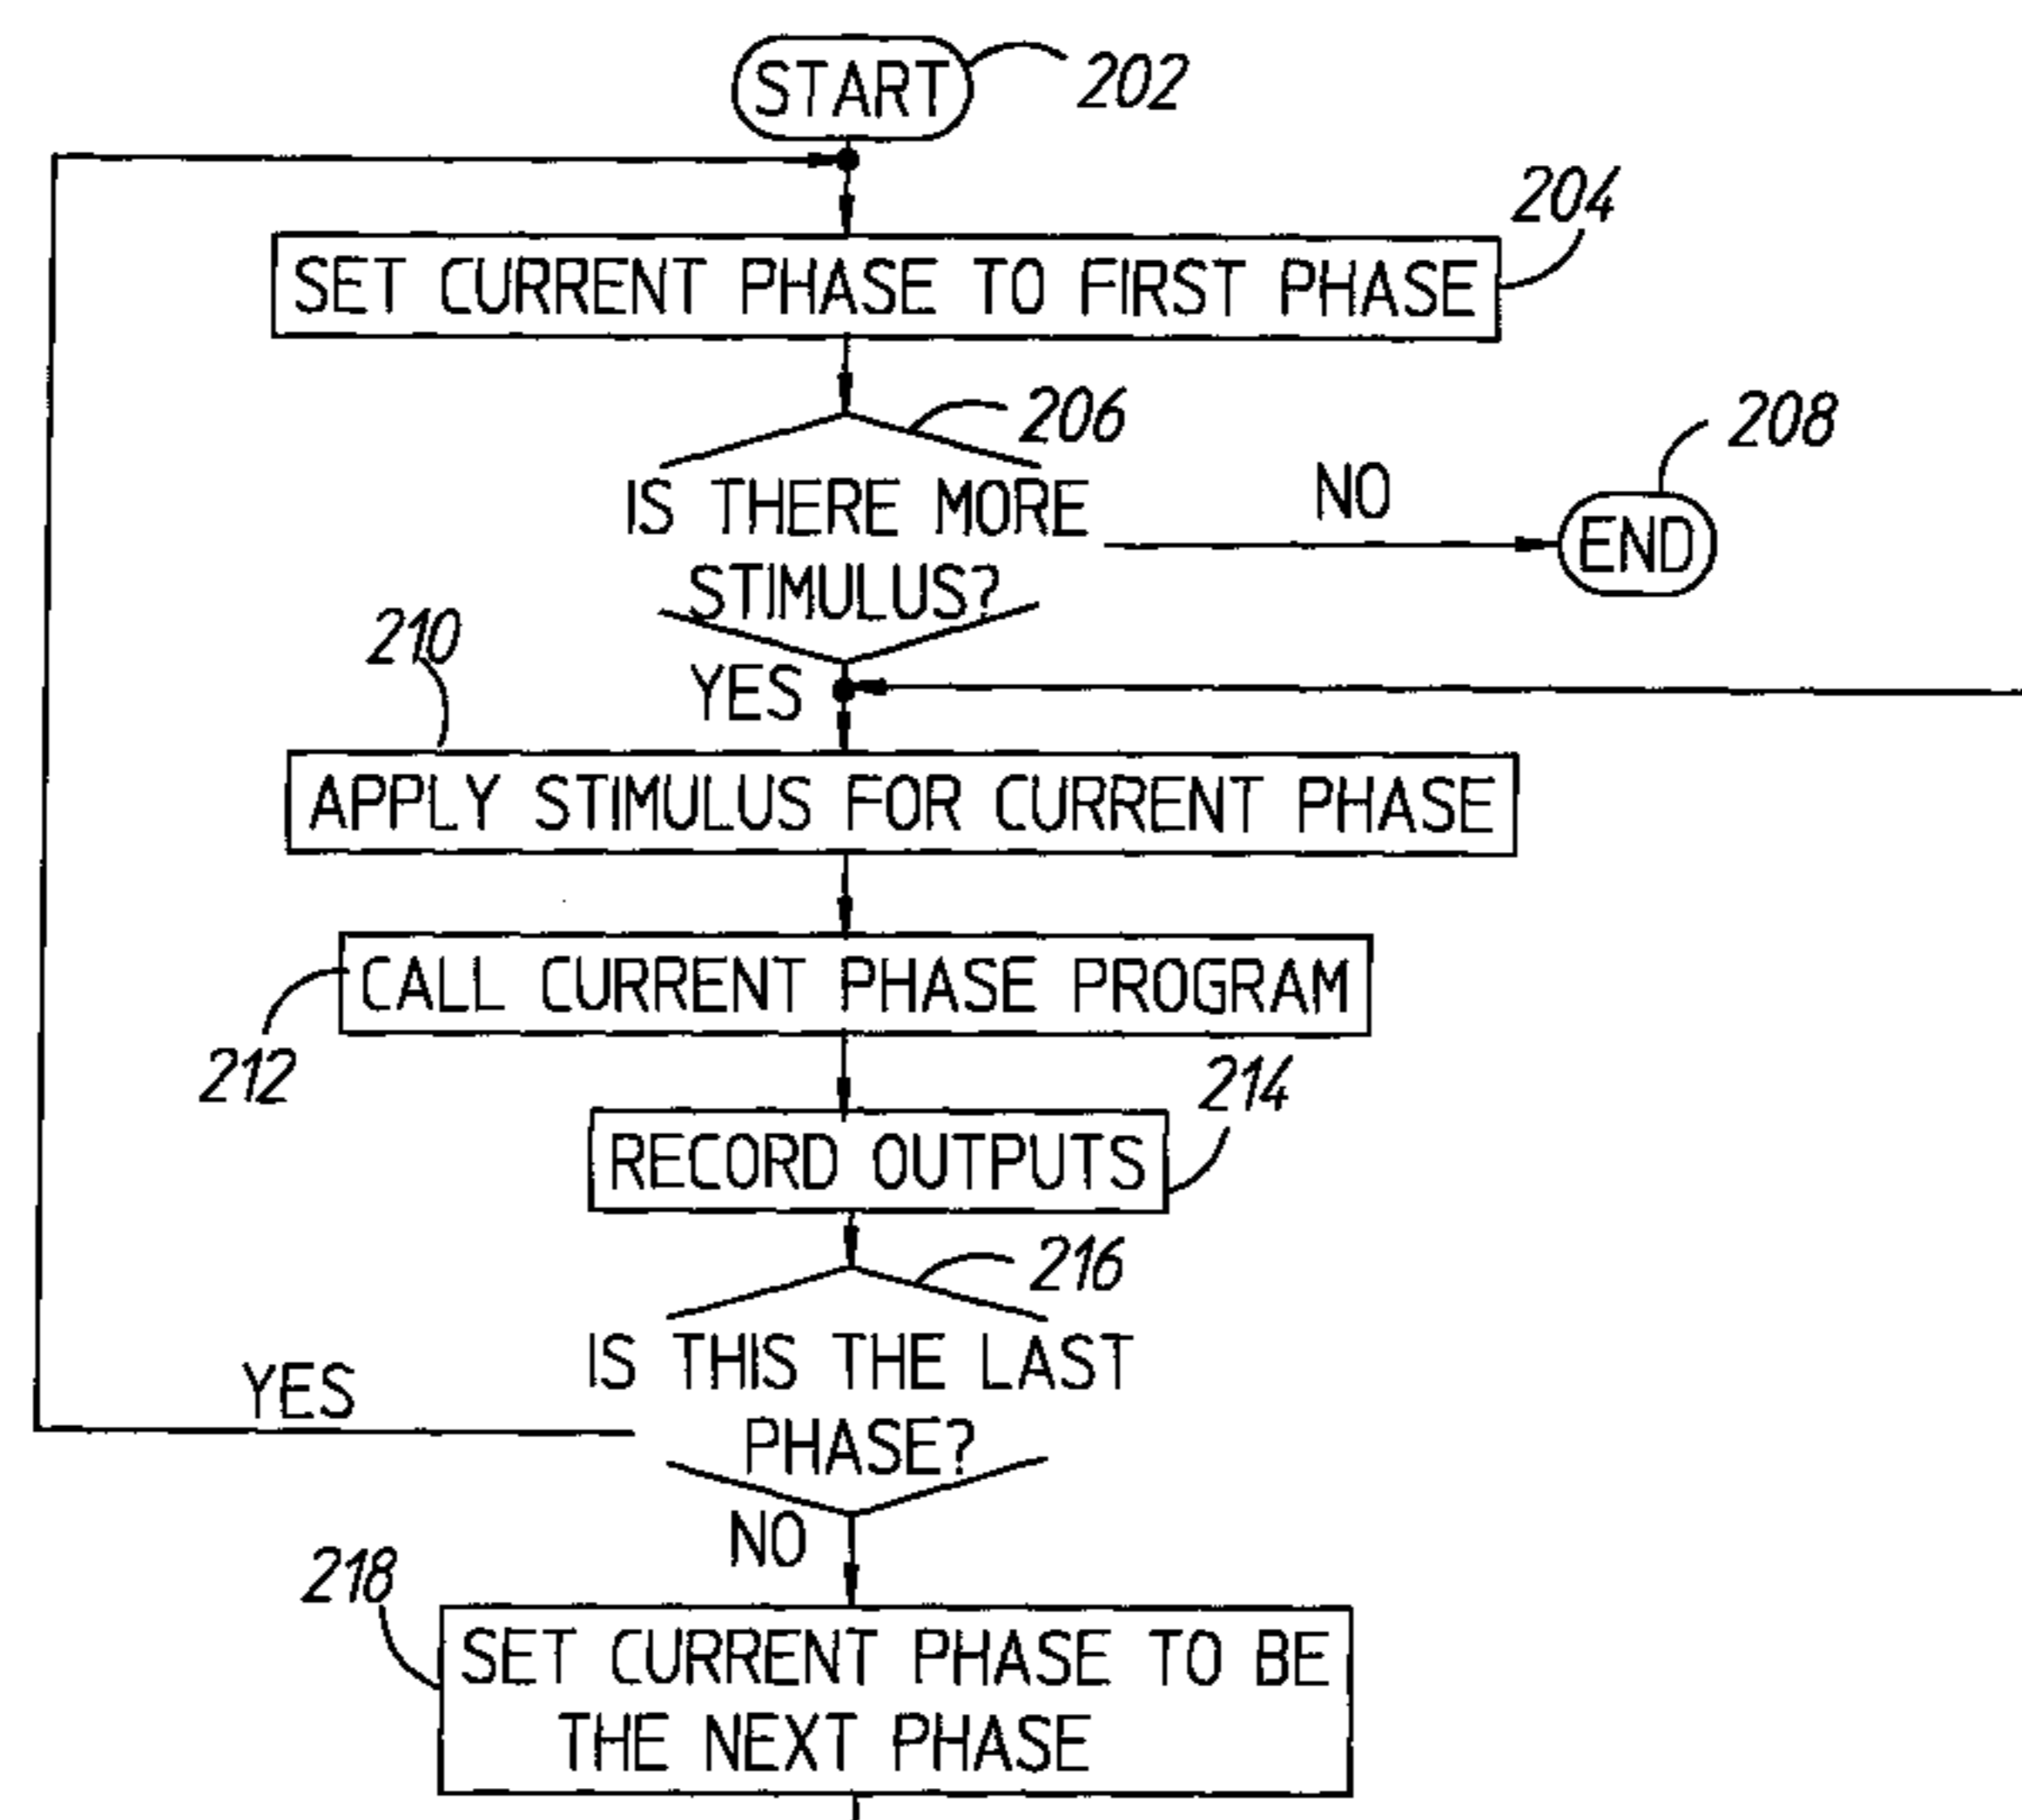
START 202

204
SET CURRENT PHASE TO FIRST PHASE

206
IS THERE MORE STIMULUS?

NO

208
END

YES

210
APPLY STIMULUS FOR CURRENT PHASE

CALL CURRENT PHASE PROGRAM
212

214
RECORD OUTPUTS

216
IS THIS THE LAST PHASE?

YES

NO

218
SET CURRENT PHASE TO BE THE NEXT PHASE